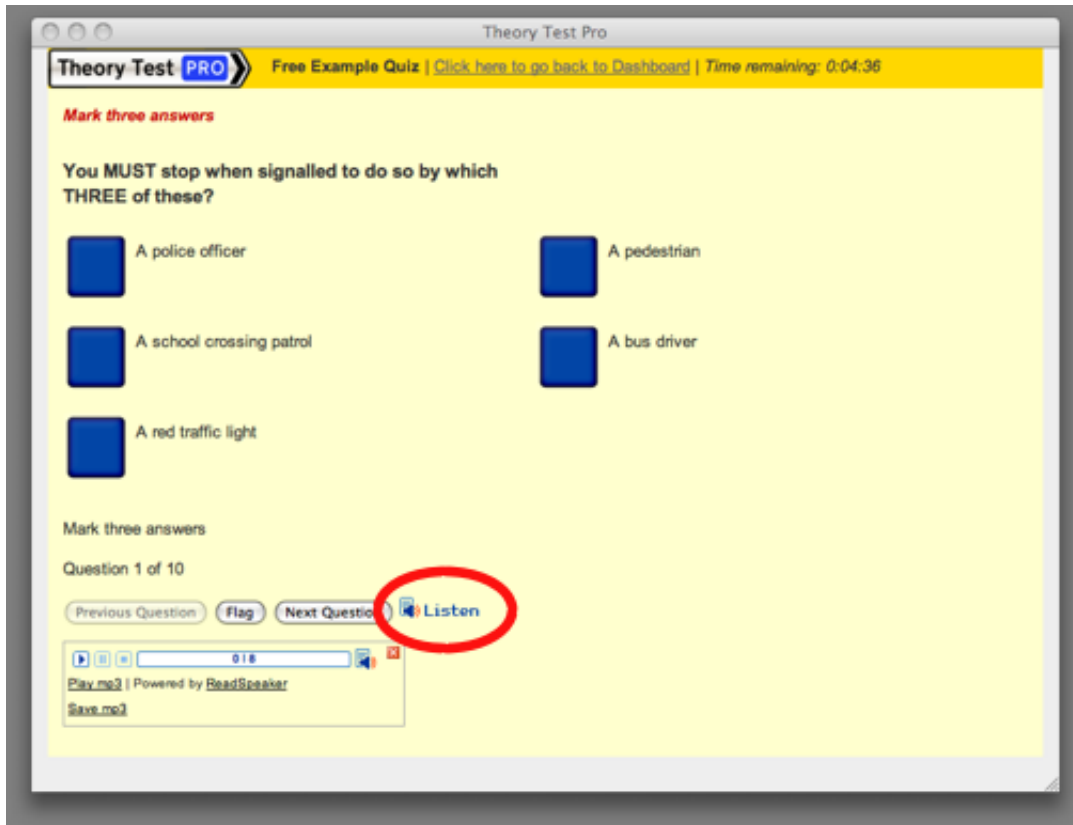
Theory Test Pro

Theory Test PRO

Free Example Quiz | Click here to go back to Dashboard | Time remaining: 0:04:36

Mark three answers

You MUST stop when signalled to do so by which THREE of these?

A police officer

A pedestrian

A school crossing patrol

A bus driver

A red traffic light

Mark three answers

Question 1 of 10

Previous Question Flag Next Questio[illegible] Listen

0 / 8

Play mp3 | Powered by ReadSpeaker

Save mp3